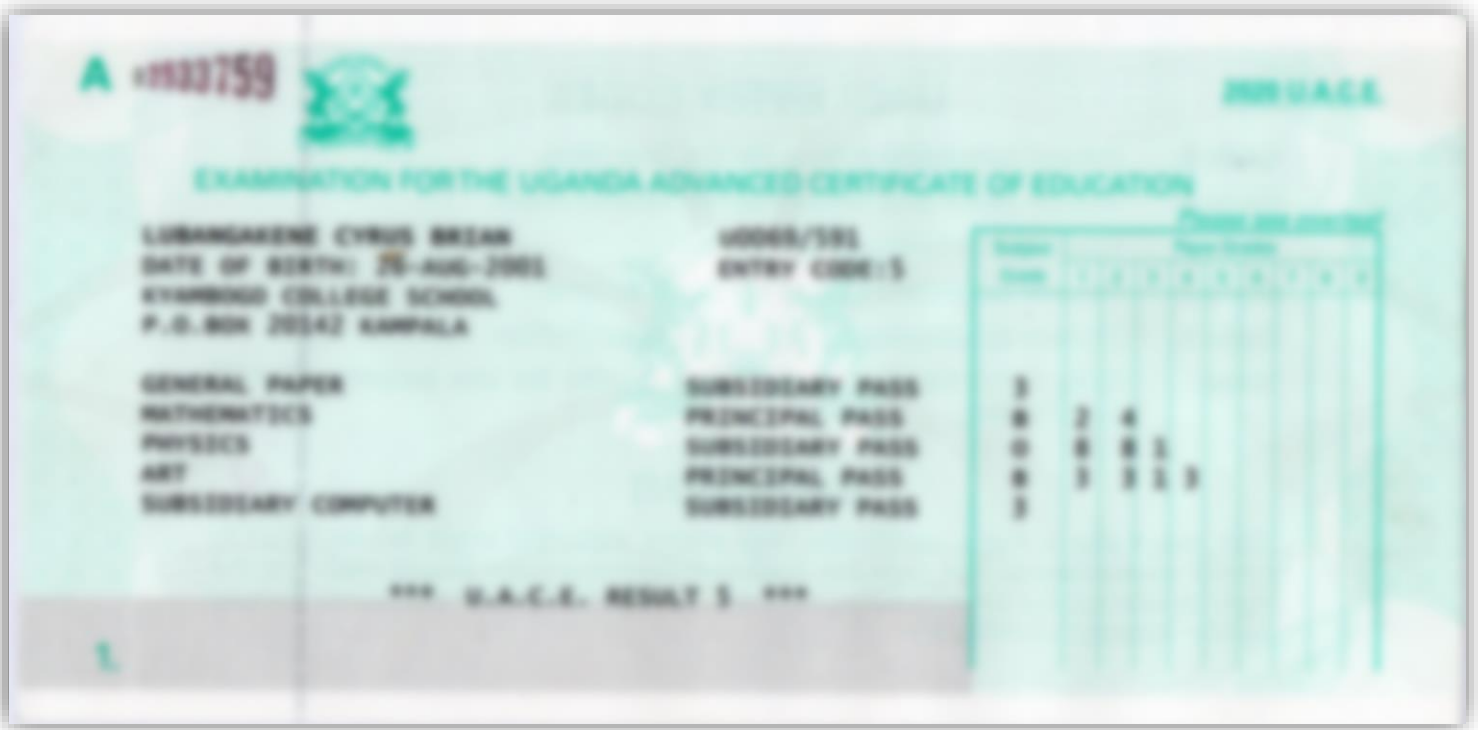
A 0933759

2020 U.A.C.E.

EXAMINATION FOR THE UGANDA ADVANCED CERTIFICATE OF EDUCATION

LUBANGAKENE CYRUS BRIAN
DATE OF BIRTH: 26-AUG-2001
KYAMBOGO COLLEGE SCHOOL
P.O.BOX 20142 KAMPALA

U0065/591
ENTRY CODE:5

Please see overleaf

| Subject Grade | Paper Grades | | | | | | | | |
|---|---|---|---|---|---|---|---|---|---|
| | 1 | 2 | 3 | 4 | 5 | 6 | 7 | 8 | 9 |

GENERAL PAPER SUBSIDIARY PASS 3
MATHEMATICS PRINCIPAL PASS B 2 4
PHYSICS SUBSIDIARY PASS O 8 8 1
ART PRINCIPAL PASS B 3 3 1 3
SUBSIDIARY COMPUTER SUBSIDIARY PASS 3

*** U.A.C.E. RESULT 1 ***

1.